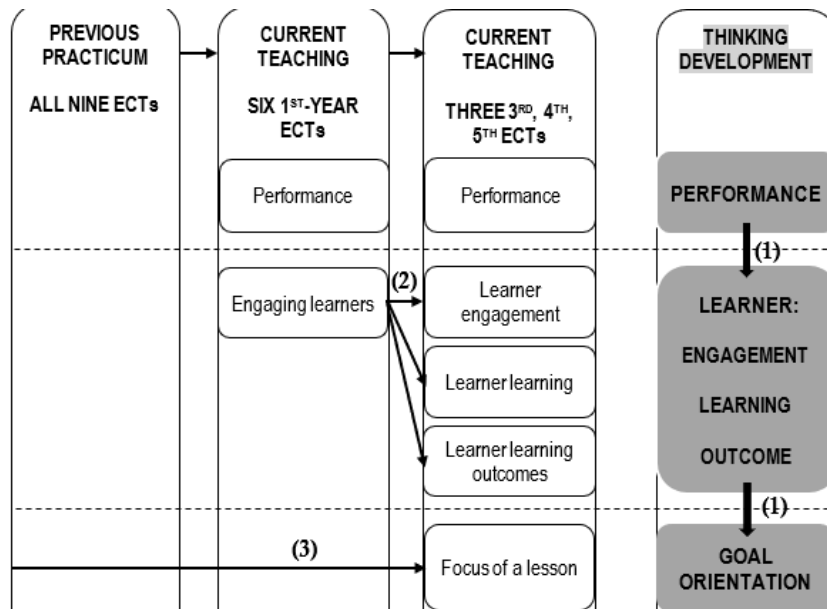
PREVIOUS PRACTICUM

ALL NINE ECTs

CURRENT TEACHING

SIX 1<sup>ST</sup>-YEAR ECTs

Performance

Engaging learners

CURRENT TEACHING

THREE 3<sup>RD</sup>, 4<sup>TH</sup>, 5<sup>TH</sup> ECTs

Performance

Learner engagement

Learner learning

Learner learning outcomes

Focus of a lesson

THINKING DEVELOPMENT

PERFORMANCE

(1)

LEARNER: ENGAGEMENT LEARNING OUTCOME

(1)

GOAL ORIENTATION

(2)

(3)